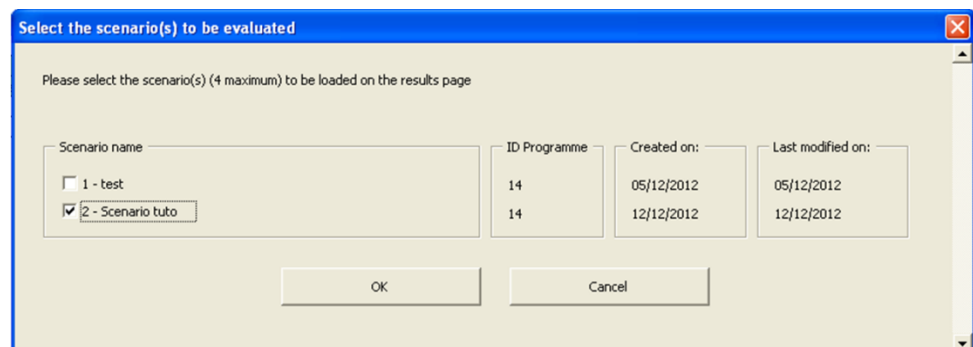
Select the scenario(s) to be evaluated

Please select the scenario(s) (4 maximum) to be loaded on the results page

| Scenario name | ID Programme | Created on: | Last modified on: |
|---|---|---|---|
| 1 - test | 14 | 05/12/2012 | 05/12/2012 |
| 2 - Scenario tuto | 14 | 12/12/2012 | 12/12/2012 |

OK

Cancel